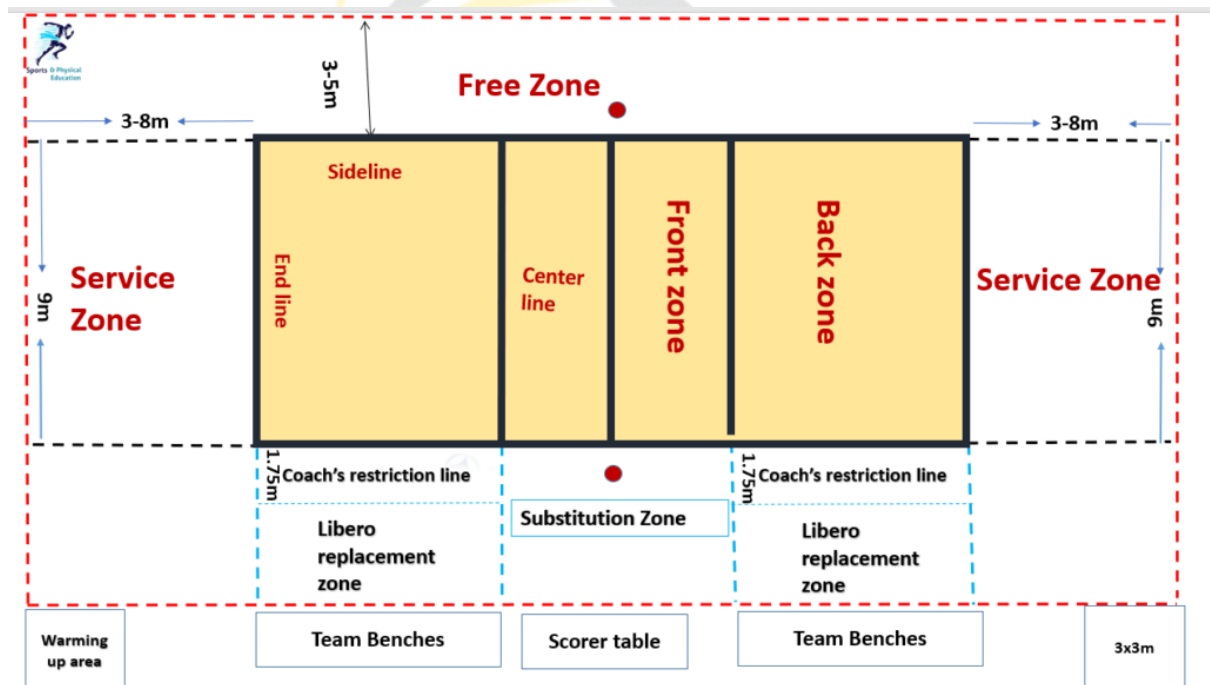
Sports & Physical Education

3-5m

Free Zone

3-8m

3-8m

Sideline

End line

Center line

Front zone

Back zone

Service Zone

Service Zone

9m

9m

1.75m

Coach's restriction line

1.75m

Coach's restriction line

Substitution Zone

Libero replacement zone

Libero replacement zone

Warming up area

Team Benches

Scorer table

Team Benches

3x3m